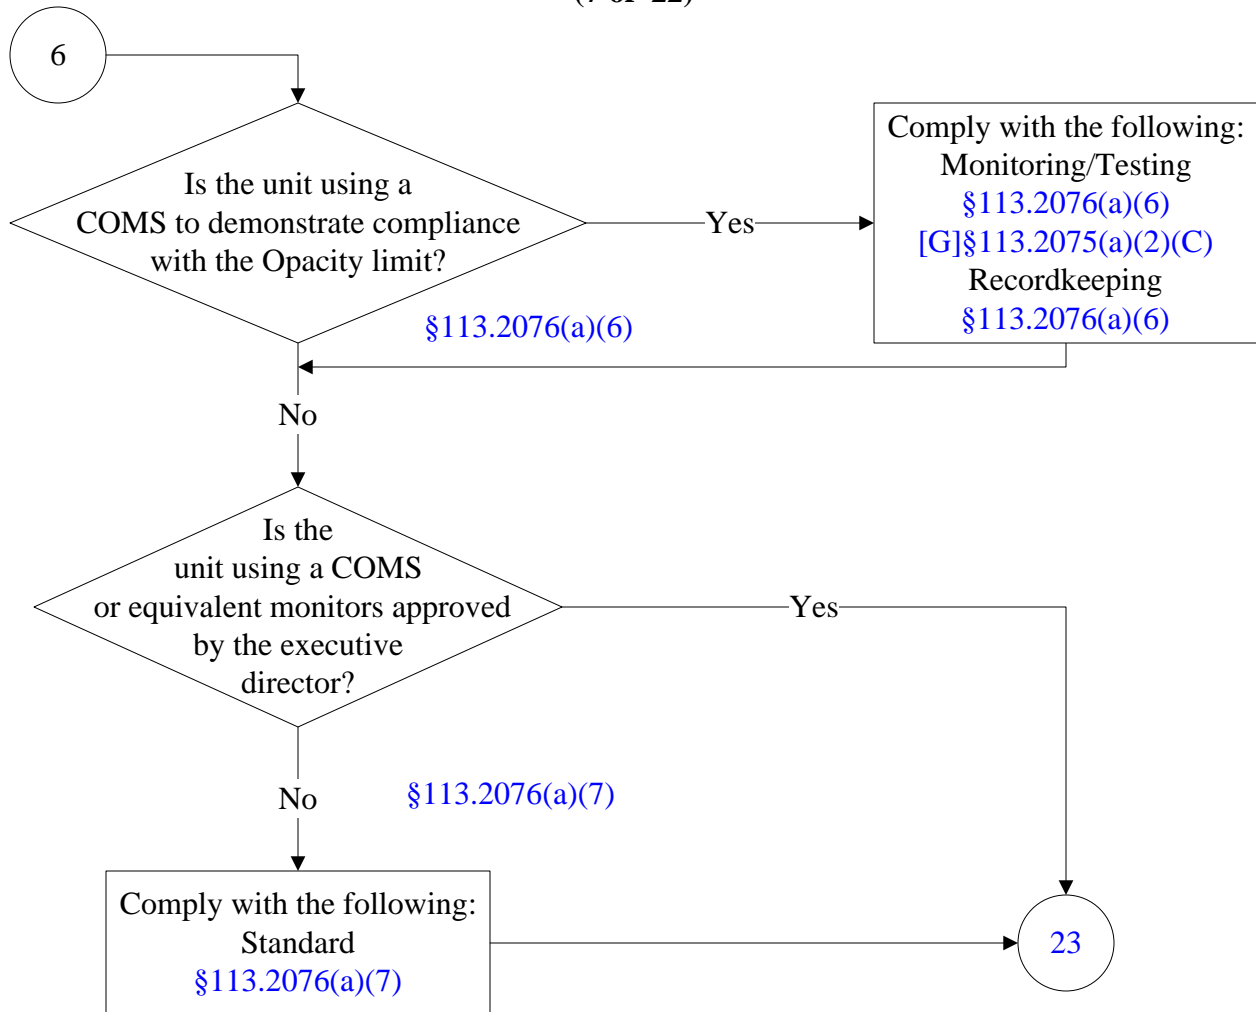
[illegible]

6

Is the unit using a COMS to demonstrate compliance with the Opacity limit?

Yes

Comply with the following:
Monitoring/Testing
§113.2076(a)(6)
[G]§113.2075(a)(2)(C)
Recordkeeping
§113.2076(a)(6)

§113.2076(a)(6)

No

Is the unit using a COMS or equivalent monitors approved by the executive director?

Yes

No

§113.2076(a)(7)

Comply with the following:
Standard
§113.2076(a)(7)

23